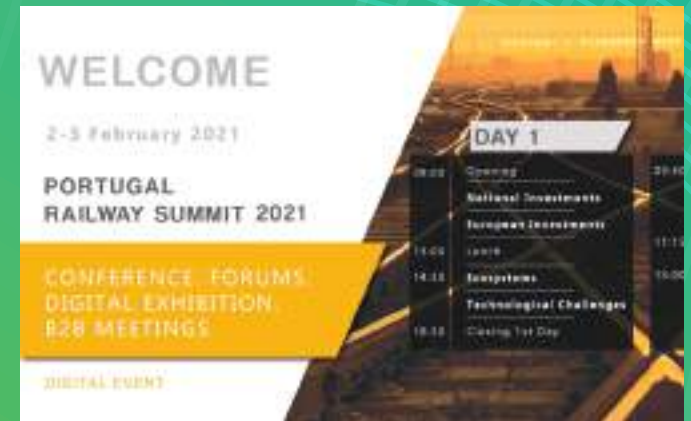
WELCOME

2-5 February 2021

PORTUGAL
RAILWAY SUMMIT 2021

CONFERENCE FORUMS
DIGITAL EXHIBITION
B2B MEETINGS

DIGITAL EVENT

DAY 1

| | |
|---|---|
| 09:00 | Opening |
| | National Investments |
| | European Investments |
| 13:00 | Lunch |
| 14:15 | Ecosystems |
| | Technological Challenges |
| 18:30 | Closing 1st Day |

09:00
11:1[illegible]
15:00